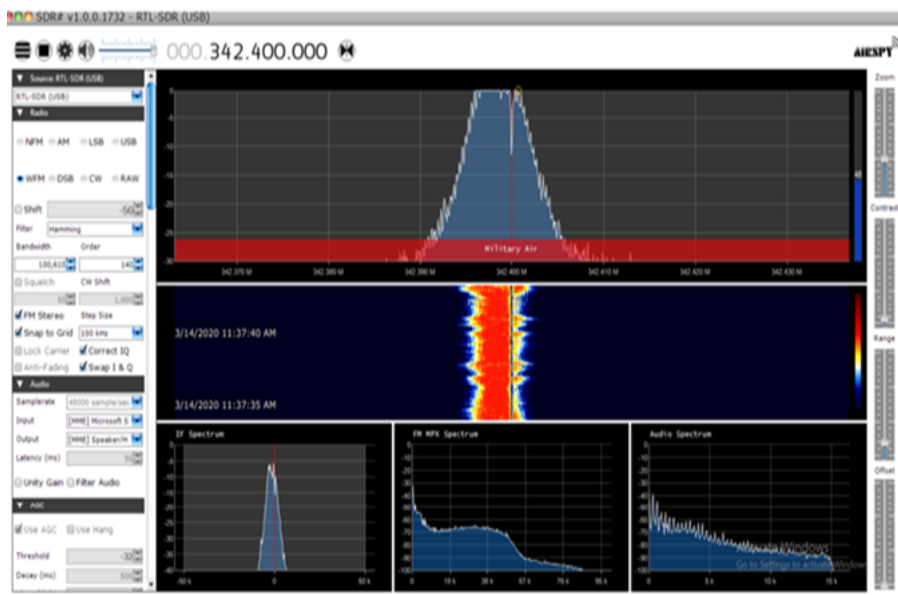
SDR# v1.0.0.1732 - RTL-SDR (USB)

000.342.400.000

AIRSPY

Source: RTL-SDR (USB)
RTL-SDR (USB)
Radio
NFM AM LSB USB
WFM DSB CW RAW
Shift -50
Filter Hamming
Bandwidth Order
100,610 140
Squelch CW Shift
50 1,000
FM Stereo Step Size
Snap to Grid 100 kHz
Lock Carrier Correct IQ
Anti-Fading Swap I & Q
Audio
Samplerate 48000 sample/sec
Input [MME] Microsoft S
Output [MME] Speaker/H
Latency (ms) 50
Unity Gain Filter Audio
AGC
Use AGC Use Hang
Threshold -30
Decay (ms) 500

0
-5
-10
-15
-20
-25
-30
Military Air
342.370 M 342.380 M 342.390 M 342.400 M 342.410 M 342.420 M 342.430 M

3/14/2020 11:37:40 AM
3/14/2020 11:37:35 AM

IF Spectrum
0 -5 -10 -15 -20 -25 -30 -35 -40
-50 k 0 50 k

FM MPX Spectrum
0 -10 -20 -30 -40 -50 -60 -70 -80 -90 -100
0 19 k 38 k 57 k 76 k 95 k

Audio Spectrum
0 -10 -20 -30 -40 -50 -60 -70 -80 -90 -100
0 5 k 10 k 15 k

Activate Windows
Go to Settings to activate Windows

Zoom
Contrast
Range
Offset